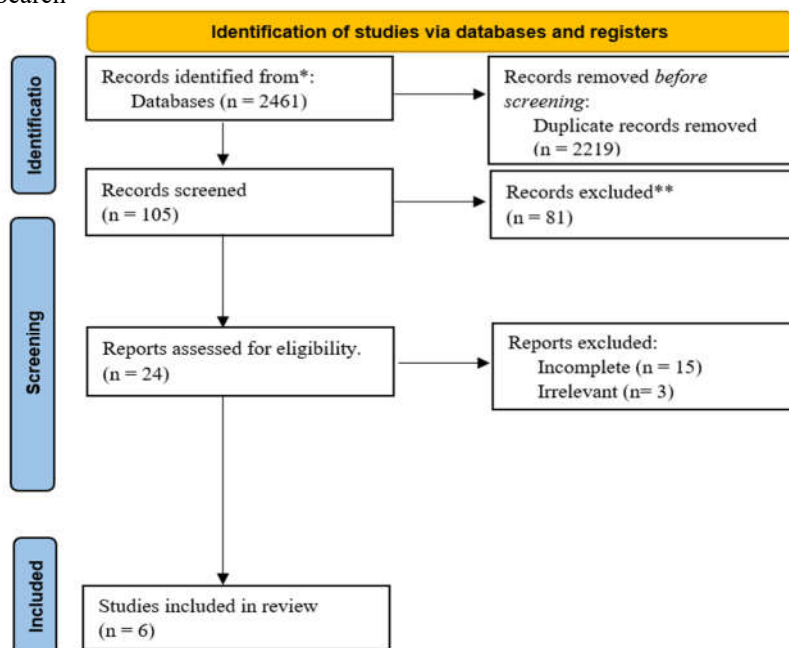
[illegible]

Identification of studies via databases and registers

Identificatio

Records identified from*:
Databases (n = 2461)

Records removed *before screening*:
Duplicate records removed (n = 2219)

Records screened
(n = 105)

Records excluded**
(n = 81)

Screening

Reports assessed for eligibility.
(n = 24)

Reports excluded:
Incomplete (n = 15)
Irrelevant (n= 3)

Included

Studies included in review
(n = 6)